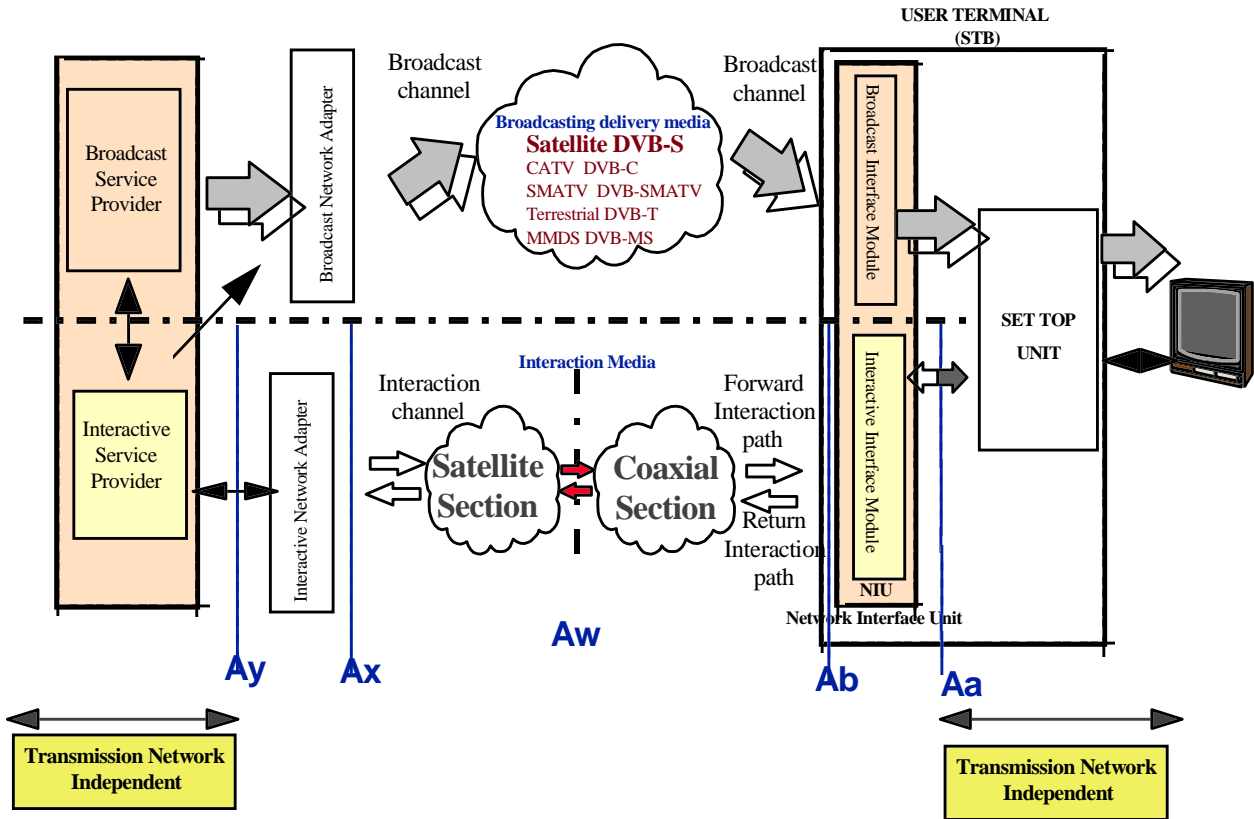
USER TERMINAL (STB)

Broadcast Service Provider

Broadcast Network Adapter

Broadcast channel

Broadcasting delivery media
Satellite DVB-S
CATV DVB-C
SMATV DVB-SMATV
Terrestrial DVB-T
MMDS DVB-MS

Broadcast channel

Broadcast Interface Module

SET TOP UNIT

Interaction Media

Interactive Service Provider

Interactive Network Adapter

Interaction channel

Satellite Section

Coaxial Section

Forward Interaction path

Return Interaction path

Interactive Interface Module

NIU

Network Interface Unit

Aw

Ay

Ax

Ab

Aa

Transmission Network Independent

Transmission Network Independent